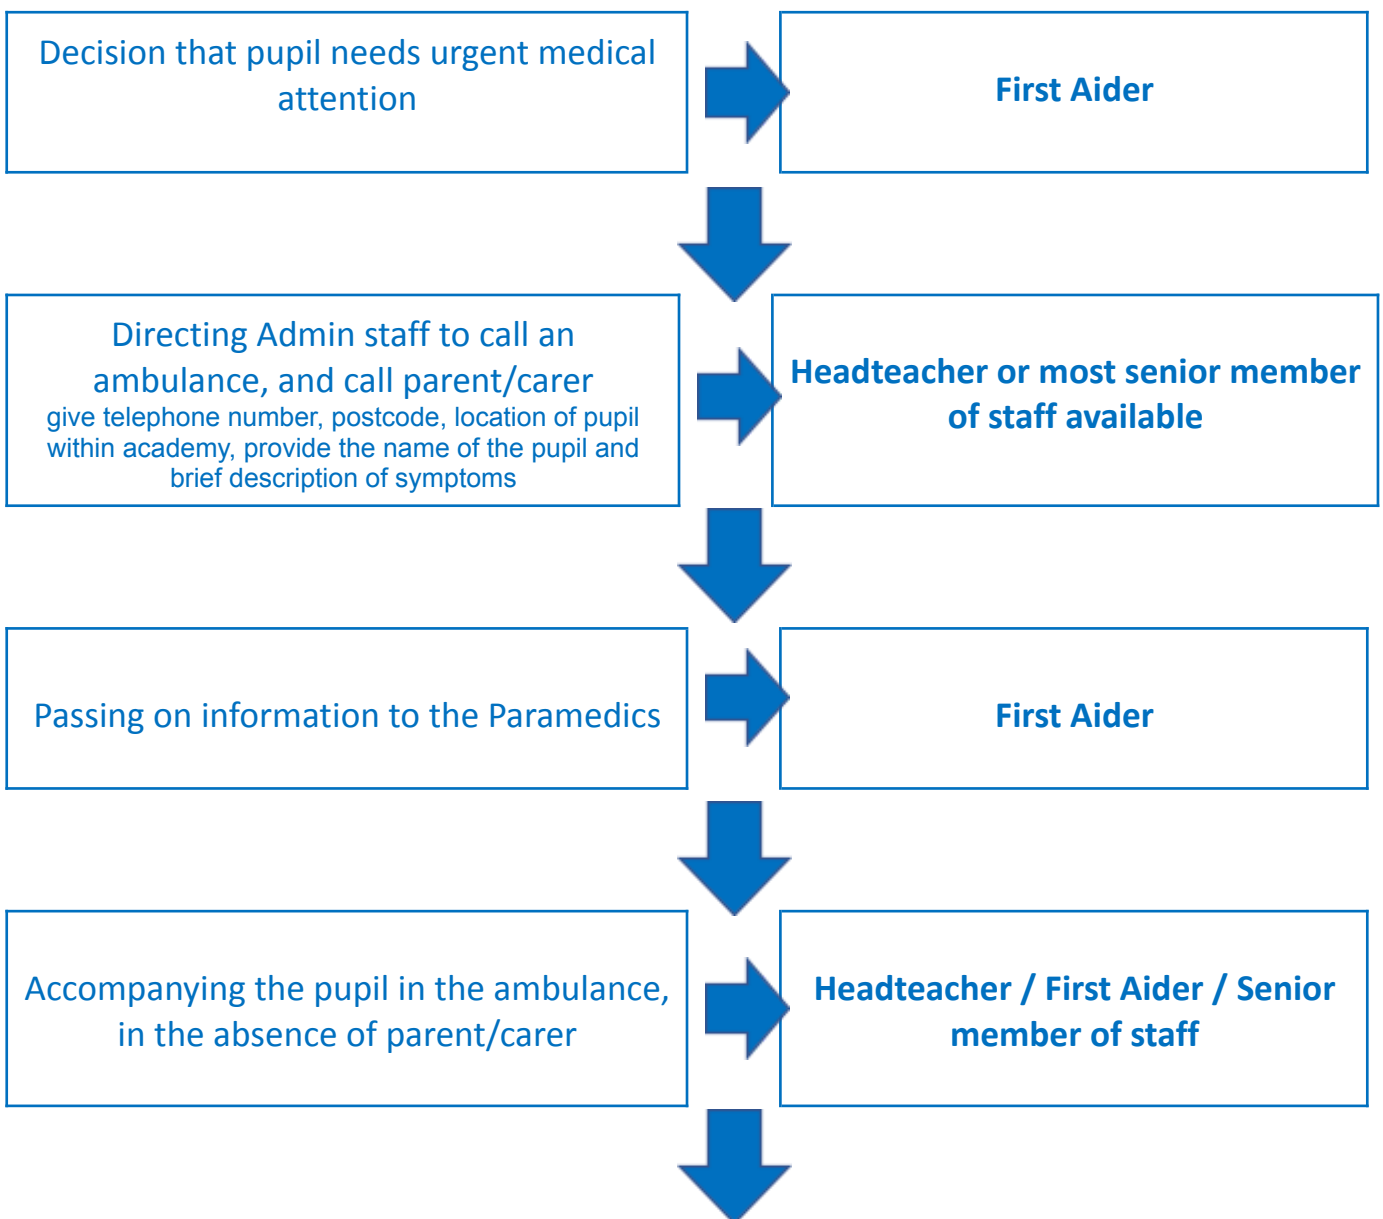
Decision that pupil needs urgent medical attention

First Aider

Directing Admin staff to call an ambulance, and call parent/carer
give telephone number, postcode, location of pupil within academy, provide the name of the pupil and brief description of symptoms

Headteacher or most senior member of staff available

Passing on information to the Paramedics

First Aider

Accompanying the pupil in the ambulance, in the absence of parent/carer

Headteacher / First Aider / Senior member of staff